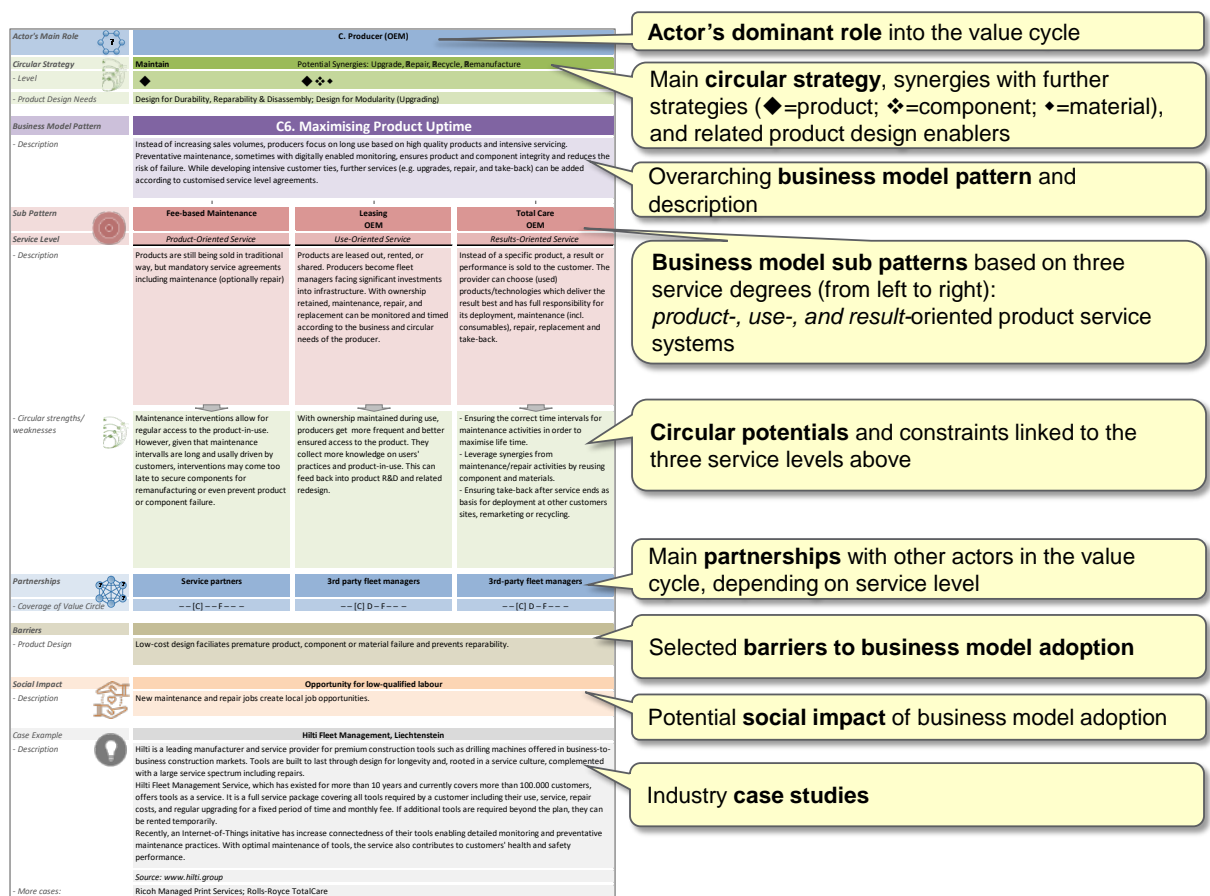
Actor's Main Role | C. Producer (OEM)

Circular Strategy | Maintain | Potential Synergies: Upgrade, Repair, Recycle, Remanufacture
- Level | ◆ | ◆❖•
- Product Design Needs | Design for Durability, Reparability & Disassembly; Design for Modularity (Upgrading)

Business Model Pattern | C6. Maximising Product Uptime
- Description | Instead of increasing sales volumes, producers focus on long use based on high quality products and intensive servicing. Preventative maintenance, sometimes with digitally enabled monitoring, ensures product and component integrity and reduces the risk of failure. While developing intensive customer ties, further services (e.g. upgrades, repair, and take-back) can be added according to customised service level agreements.

| Sub Pattern | Fee-based Maintenance | Leasing OEM | Total Care OEM |
|---|---|---|---|
| Service Level | Product-Oriented Service | Use-Oriented Service | Results-Oriented Service |
| - Description | Products are still being sold in traditional way, but mandatory service agreements including maintenance (optionally repair) | Products are leased out, rented, or shared. Producers become fleet managers facing significant investments into infrastructure. With ownership retained, maintenance, repair, and replacement can be monitored and timed according to the business and circular needs of the producer. | Instead of a specific product, a result or performance is sold to the customer. The provider can choose (used) products/technologies which deliver the result best and has full responsibility for its deployment, maintenance (incl. consumables), repair, replacement and take-back. |
| - Circular strengths/ weaknesses | Maintenance interventions allow for regular access to the product-in-use. However, given that maintenance intervalls are long and usally driven by customers, interventions may come too late to secure components for remanufacturing or even prevent product or component failure. | With ownership maintained during use, producers get more frequent and better ensured access to the product. They collect more knowledge on users' practices and product-in-use. This can feed back into product R&D and related redesign. | - Ensuring the correct time intervals for maintenance activities in order to maximise life time. - Leverage synergies from maintenance/repair activities by reusing component and materials. - Ensuring take-back after service ends as basis for deployment at other customers sites, remarketing or recycling. |
| Partnerships | Service partners | 3rd party fleet managers | 3rd-party fleet managers |
| - Coverage of Value Circle | – – [C] – – F – – – | – – [C] D – F – – – | – – [C] D – F – – – |

Barriers
- Product Design | Low-cost design faciliates premature product, component or material failure and prevents reparability.

Social Impact | Opportunity for low-qualified labour
- Description | New maintenance and repair jobs create local job opportunities.

Case Example | Hilti Fleet Management, Liechtenstein
- Description | Hilti is a leading manufacturer and service provider for premium construction tools such as drilling machines offered in business-to-business construction markets. Tools are built to last through design for longevity and, rooted in a service culture, complemented with a large service spectrum including repairs.
Hilti Fleet Management Service, which has existed for more than 10 years and currently covers more than 100.000 customers, offers tools as a service. It is a full service package covering all tools required by a customer including their use, service, repair costs, and regular upgrading for a fixed period of time and monthly fee. If additional tools are required beyond the plan, they can be rented temporarily.
Recently, an Internet-of-Things initative has increase connectedness of their tools enabling detailed monitoring and preventative maintenance practices. With optimal maintenance of tools, the service also contributes to customers' health and safety performance.
Source: www.hilti.group
- More cases: | Ricoh Managed Print Services; Rolls-Royce TotalCare

Actor's dominant role into the value cycle

Main circular strategy, synergies with further strategies (◆=product; ❖=component; •=material), and related product design enablers

Overarching business model pattern and description

Business model sub patterns based on three service degrees (from left to right): product-, use-, and result-oriented product service systems

Circular potentials and constraints linked to the three service levels above

Main partnerships with other actors in the value cycle, depending on service level

Selected barriers to business model adoption

Potential social impact of business model adoption

Industry case studies